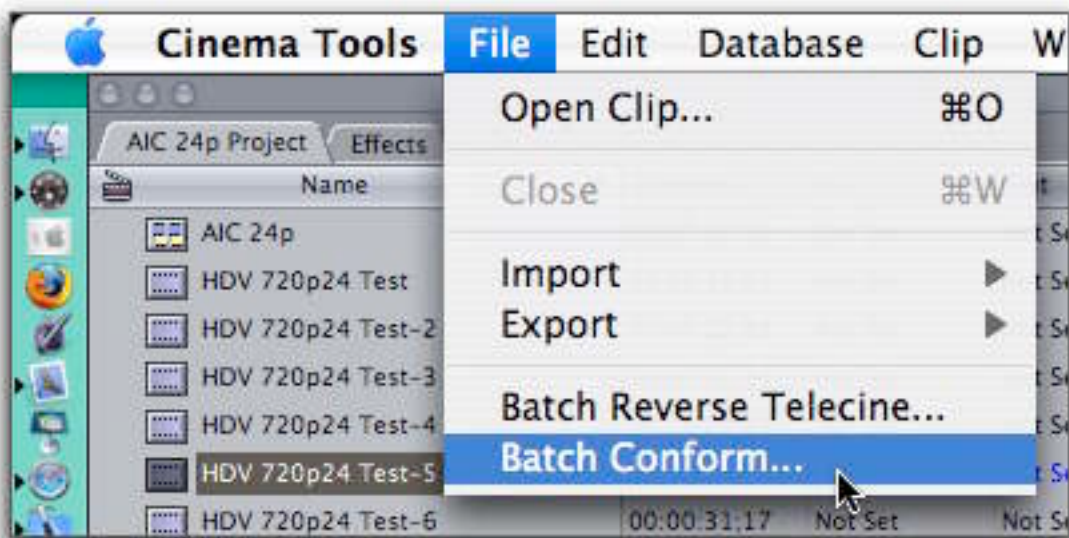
Cinema Tools File Edit Database Clip W

AIC 24p Project Effects

Name

AIC 24p
HDV 720p24 Test
HDV 720p24 Test-2
HDV 720p24 Test-3
HDV 720p24 Test-4
HDV 720p24 Test-5
HDV 720p24 Test-6

Open Clip... ⌘O
Close ⌘W
Import
Export
Batch Reverse Telecine...
Batch Conform...

00:00:31;17 Not Set Not Se